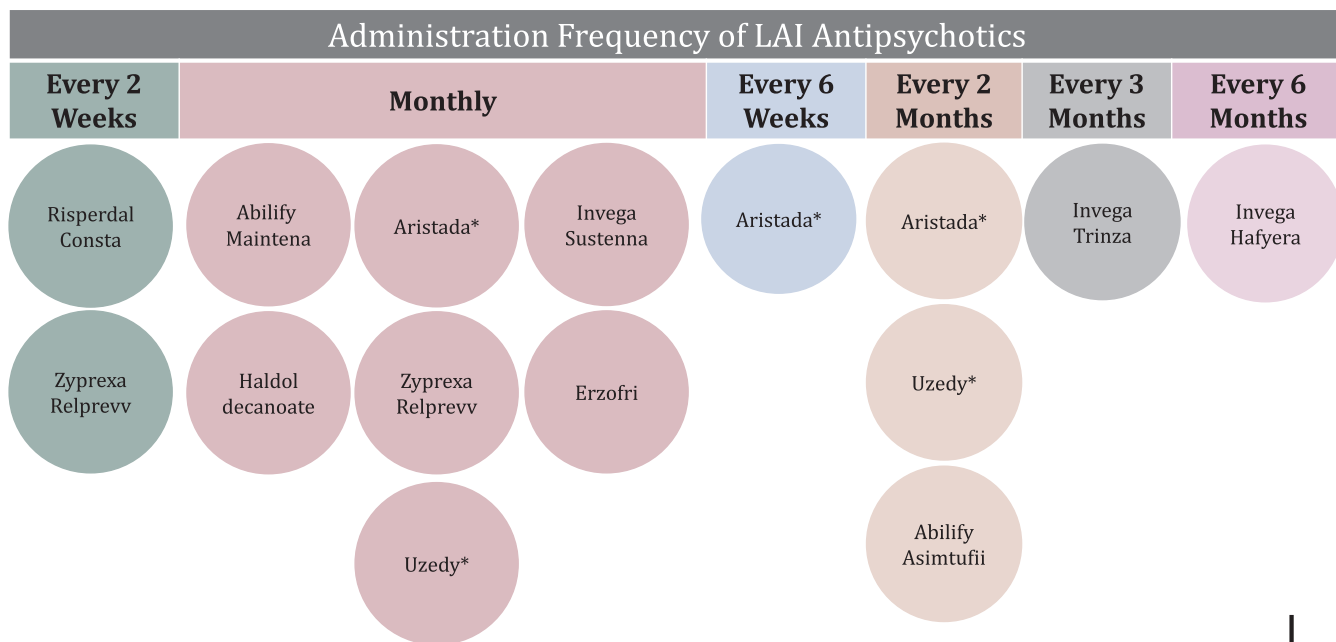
Administration Frequency of LAI Antipsychotics

| Every 2 Weeks | Monthly | Every 6 Weeks | Every 2 Months | Every 3 Months | Every 6 Months |
|---|---|---|---|---|---|

Risperdal Consta

Zyprexa Relprevv

Abilify Maintena

Aristada*

Invega Sustenna

Haldol decanoate

Zyprexa Relprevv

Erzofri

Uzedy*

Aristada*

Aristada*

Uzedy*

Abilify Asimtufii

Invega Trinza

Invega Hafyera